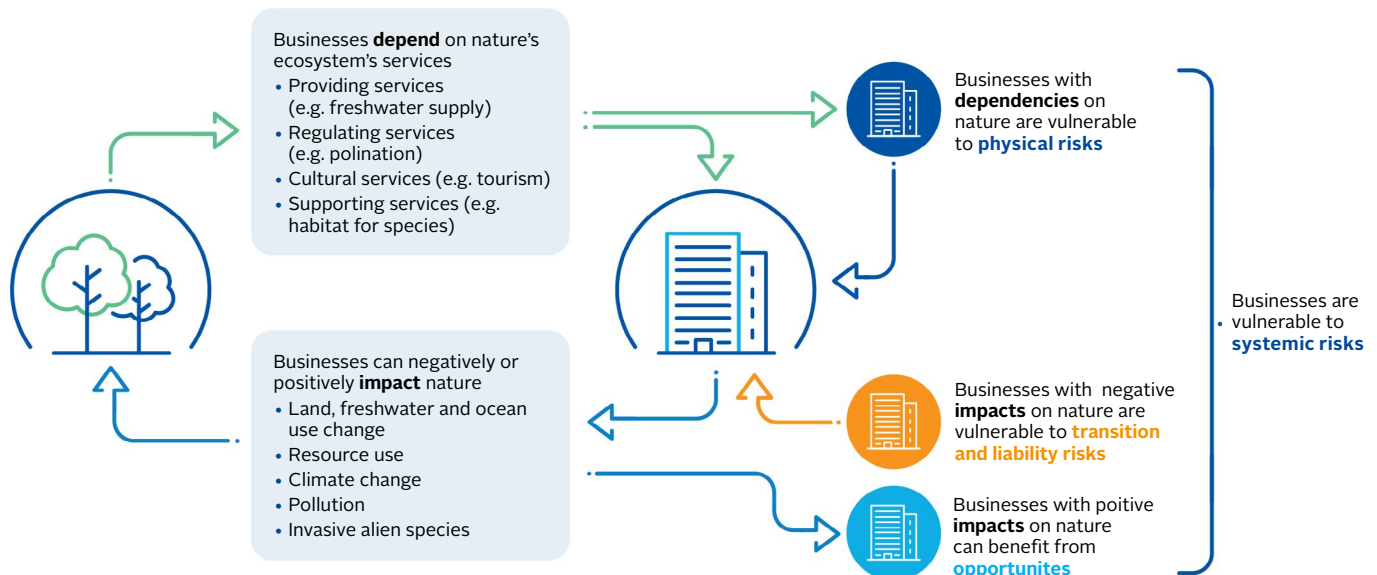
Businesses **depend** on nature's ecosystem's services

- Providing services (e.g. freshwater supply)
- Regulating services (e.g. polination)
- Cultural services (e.g. tourism)
- Supporting services (e.g. habitat for species)

Businesses can negatively or positively **impact** nature

- Land, freshwater and ocean use change
- Resource use
- Climate change
- Pollution
- Invasive alien species

Businesses with **dependencies** on nature are vulnerable to **physical risks**

Businesses with negative **impacts** on nature are vulnerable to **transition and liability risks**

Businesses with poitive **impacts** on nature can benefit from **opportunites**

Businesses are vulnerable to **systemic risks**